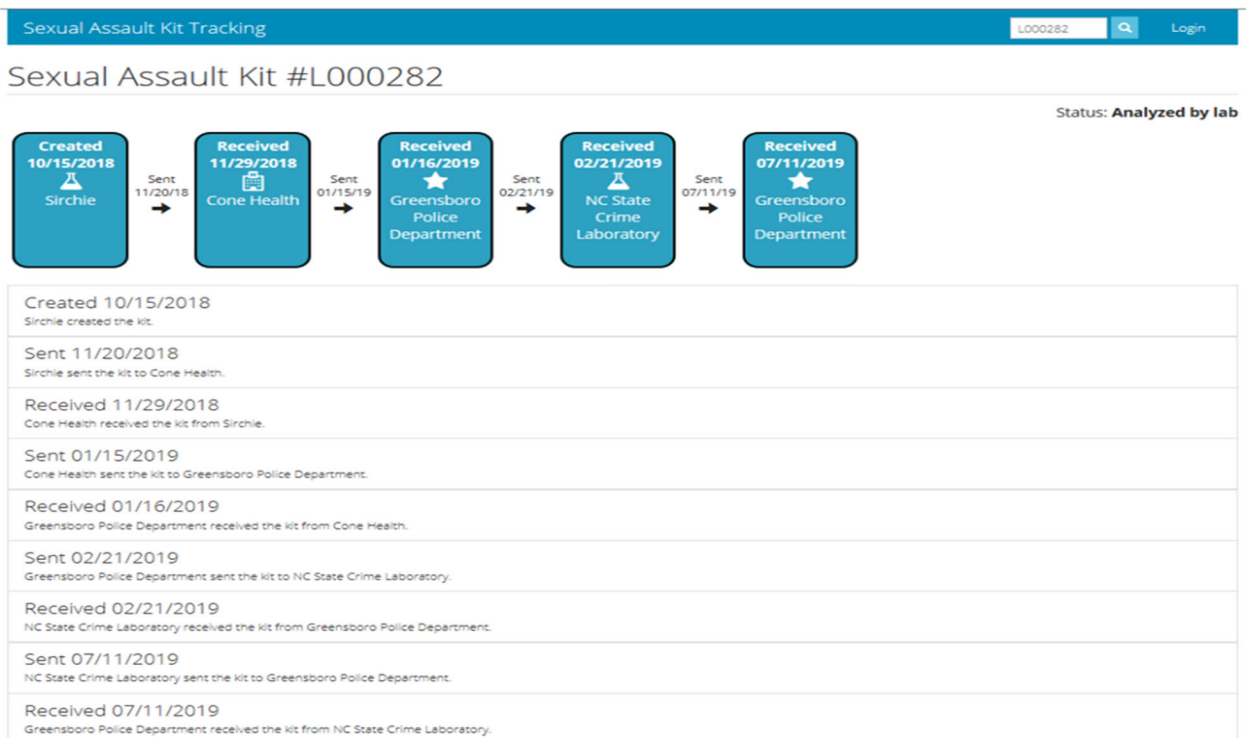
Sexual Assault Kit Tracking

L000282

Login

Sexual Assault Kit #L000282

Status: **Analyzed by lab**

Created 10/15/2018 Sirchie

Sent 11/20/18

Received 11/29/2018 Cone Health

Sent 01/15/19

Received 01/16/2019 Greensboro Police Department

Sent 02/21/19

Received 02/21/2019 NC State Crime Laboratory

Sent 07/11/19

Received 07/11/2019 Greensboro Police Department

Created 10/15/2018
Sirchie created the kit.

Sent 11/20/2018
Sirchie sent the kit to Cone Health.

Received 11/29/2018
Cone Health received the kit from Sirchie.

Sent 01/15/2019
Cone Health sent the kit to Greensboro Police Department.

Received 01/16/2019
Greensboro Police Department received the kit from Cone Health.

Sent 02/21/2019
Greensboro Police Department sent the kit to NC State Crime Laboratory.

Received 02/21/2019
NC State Crime Laboratory received the kit from Greensboro Police Department.

Sent 07/11/2019
NC State Crime Laboratory sent the kit to Greensboro Police Department.

Received 07/11/2019
Greensboro Police Department received the kit from NC State Crime Laboratory.